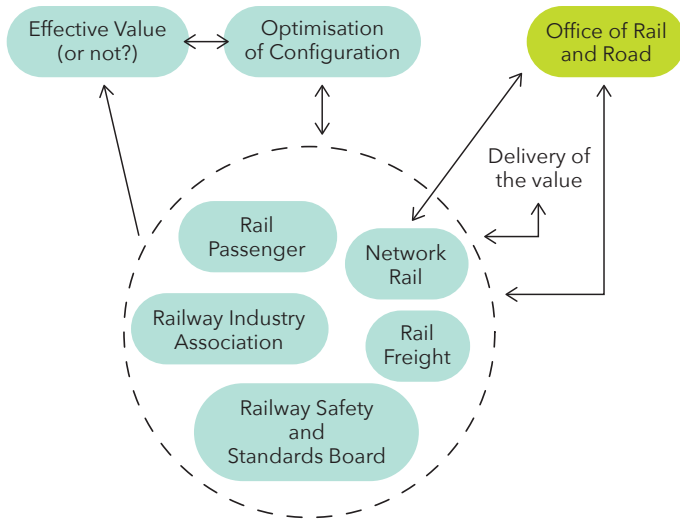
Effective Value (or not?)

Optimisation of Configuration

Office of Rail and Road

Delivery of the value

Rail Passenger

Network Rail

Railway Industry Association

Rail Freight

Railway Safety and Standards Board